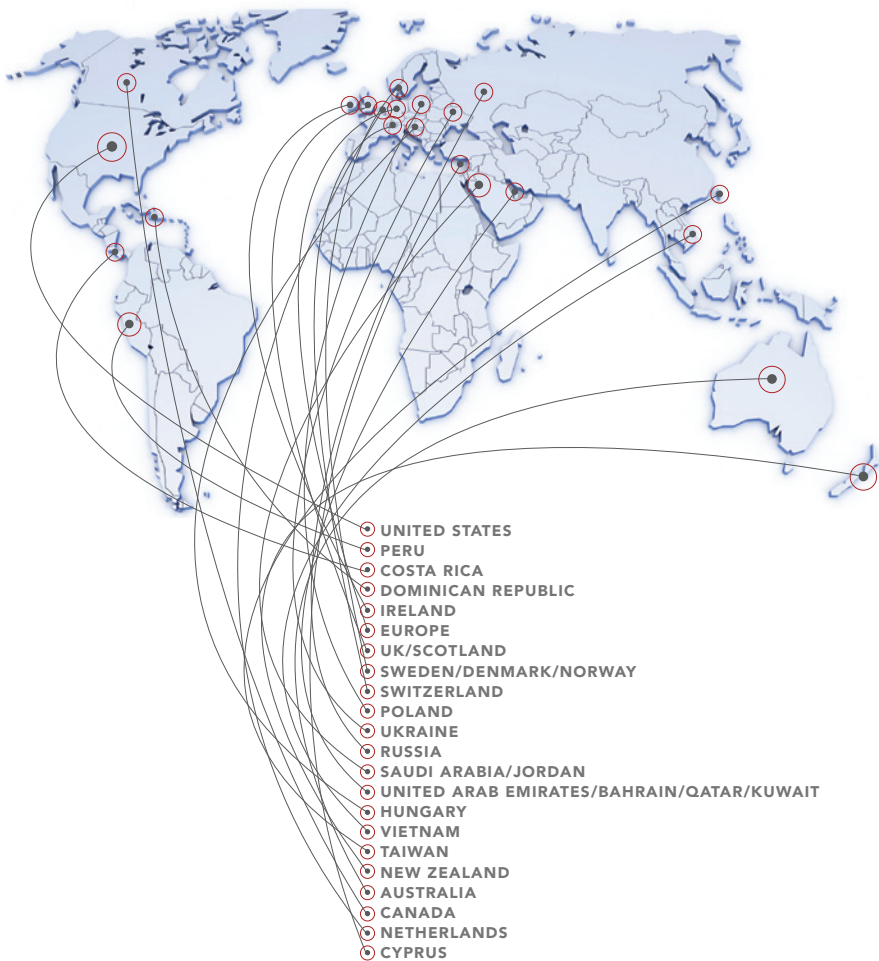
UNITED STATES
PERU
COSTA RICA
DOMINICAN REPUBLIC
IRELAND
EUROPE
UK/SCOTLAND
SWEDEN/DENMARK/NORWAY
SWITZERLAND
POLAND
UKRAINE
RUSSIA
SAUDI ARABIA/JORDAN
UNITED ARAB EMIRATES/BAHRAIN/QATAR/KUWAIT
HUNGARY
VIETNAM
TAIWAN
NEW ZEALAND
AUSTRALIA
CANADA
NETHERLANDS
CYPRUS